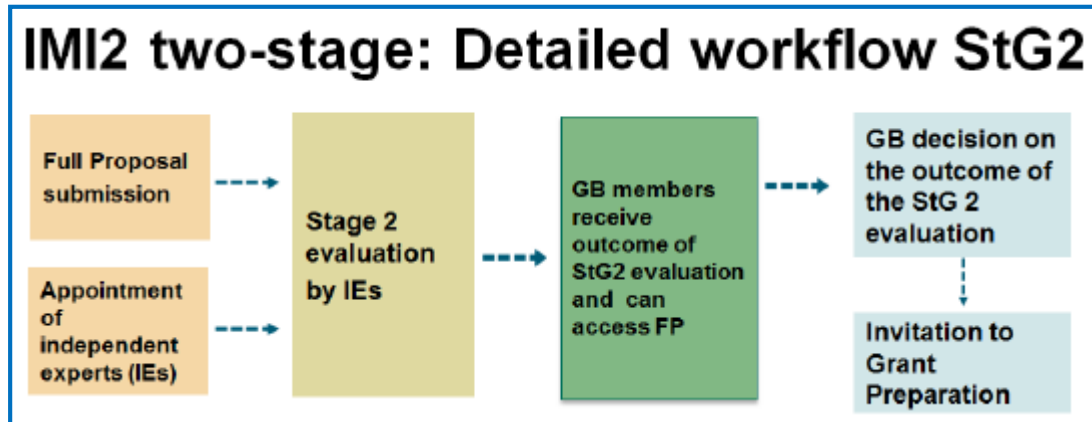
IMI2 two-stage: Detailed workflow StG2

Full Proposal submission

Appointment of independent experts (IEs)

Stage 2 evaluation by IEs

GB members receive outcome of StG2 evaluation and can access FP

GB decision on the outcome of the StG 2 evaluation

Invitation to Grant Preparation